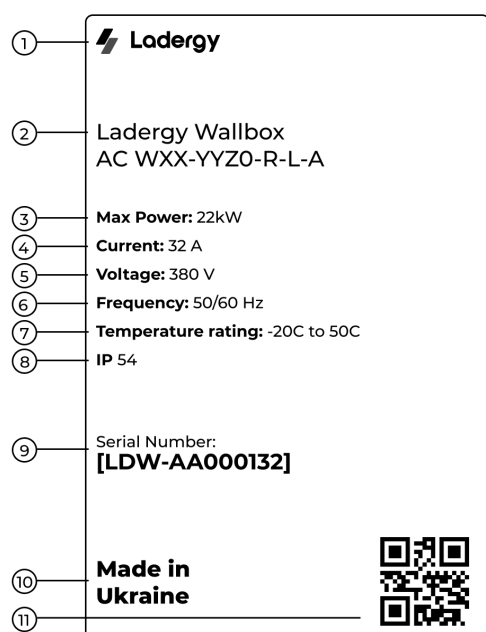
1
Ladergy

2
Ladergy Wallbox
AC WXX-YYZ0-R-L-A

3
**Max Power:** 22kW

4
**Current:** 32 A

5
**Voltage:** 380 V

6
**Frequency:** 50/60 Hz

7
**Temperature rating:** -20C to 50C

8
**IP** 54

9
Serial Number:
**[LDW-AA000132]**

10
**Made in Ukraine**

11